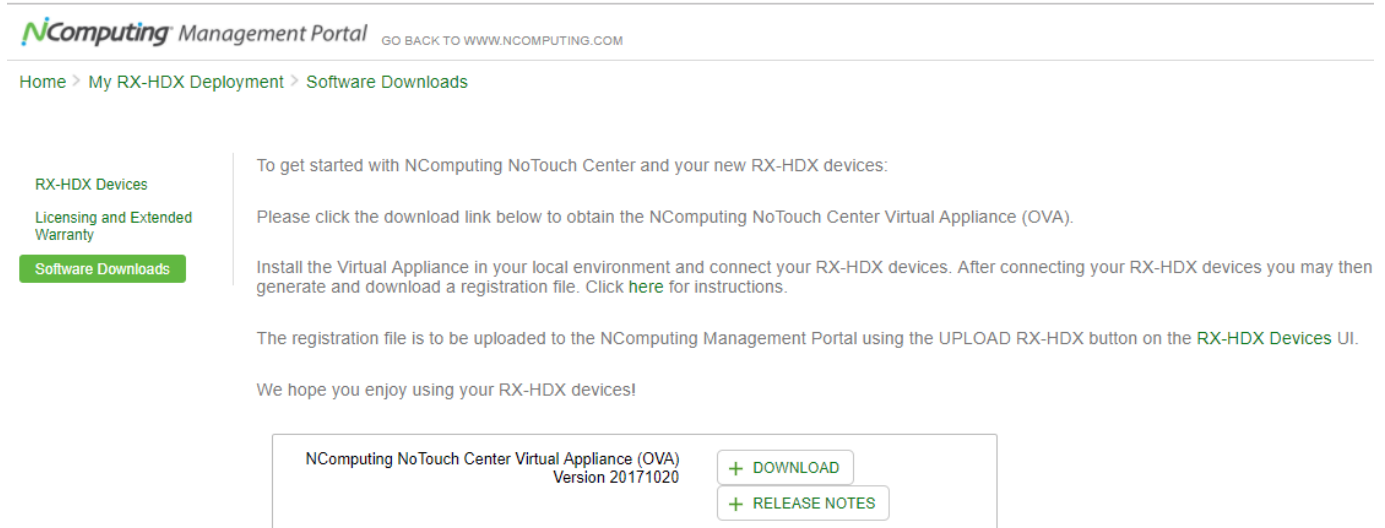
NComputing Management Portal GO BACK TO WWW.NCOMPUTING.COM

Home > My RX-HDX Deployment > Software Downloads

RX-HDX Devices

Licensing and Extended Warranty

Software Downloads

To get started with NComputing NoTouch Center and your new RX-HDX devices:

Please click the download link below to obtain the NComputing NoTouch Center Virtual Appliance (OVA).

Install the Virtual Appliance in your local environment and connect your RX-HDX devices. After connecting your RX-HDX devices you may then generate and download a registration file. Click here for instructions.

The registration file is to be uploaded to the NComputing Management Portal using the UPLOAD RX-HDX button on the RX-HDX Devices UI.

We hope you enjoy using your RX-HDX devices!

NComputing NoTouch Center Virtual Appliance (OVA)
Version 20171020

+ DOWNLOAD

+ RELEASE NOTES